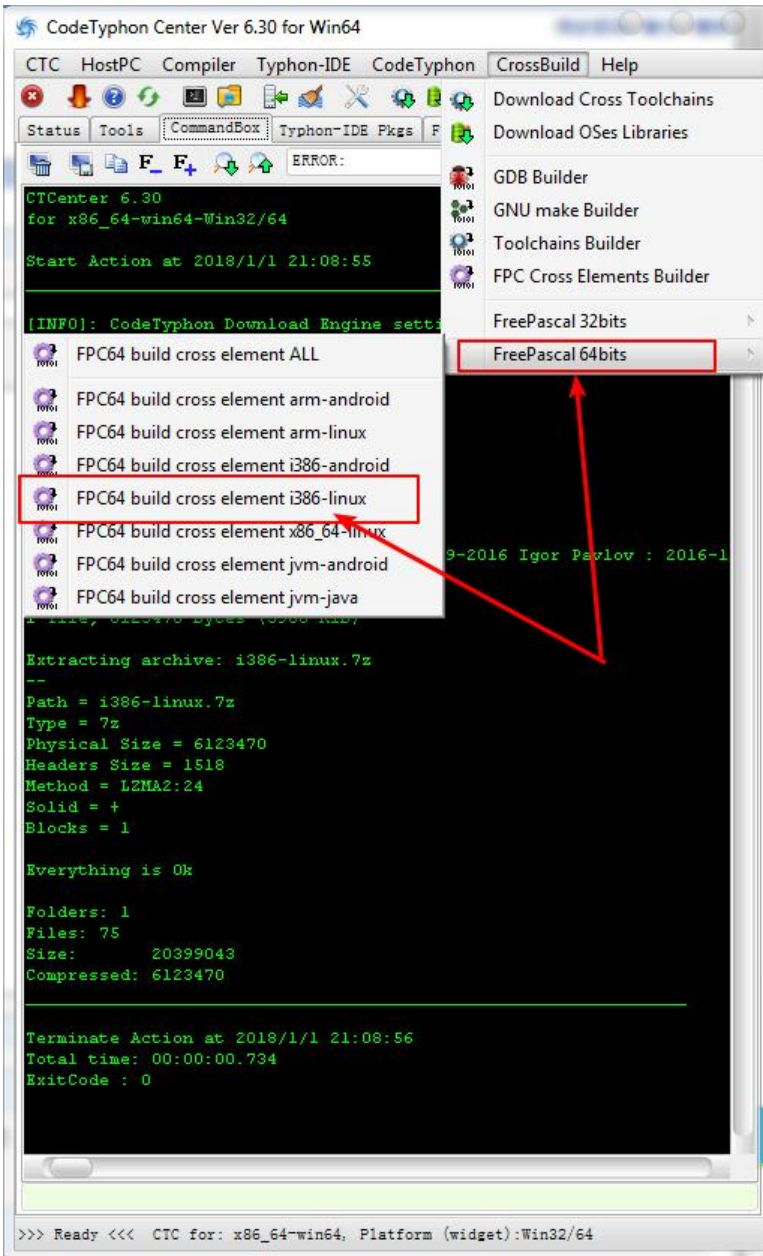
CodeTyphon Center Ver 6.30 for Win64

CTC HostPC Compiler Typhon-IDE CodeTyphon CrossBuild Help

Status Tools CommandBox Typhon-IDE Pkgs F

ERROR:

Download Cross Toolchains
Download OSes Libraries
GDB Builder
GNU make Builder
Toolchains Builder
FPC Cross Elements Builder
FreePascal 32bits
FreePascal 64bits

CTCenter 6.30
for x86_64-win64-Win32/64

Start Action at 2018/1/1 21:08:55

[INFO]: CodeTyphon Download Engine setti

FPC64 build cross element ALL
FPC64 build cross element arm-android
FPC64 build cross element arm-linux
FPC64 build cross element i386-android
FPC64 build cross element i386-linux
FPC64 build cross element x86_64-linux
FPC64 build cross element jvm-android
FPC64 build cross element jvm-java

9-2016 Igor Pavlov : 2016-1

Extracting archive: i386-linux.7z
--
Path = i386-linux.7z
Type = 7z
Physical Size = 6123470
Headers Size = 1518
Method = LZMA2:24
Solid = +
Blocks = 1

Everything is Ok

Folders: 1
Files: 75
Size: 20399043
Compressed: 6123470

Terminate Action at 2018/1/1 21:08:56
Total time: 00:00:00.734
ExitCode : 0

>>> Ready <<< CTC for: x86_64-win64, Platform (widget):Win32/64